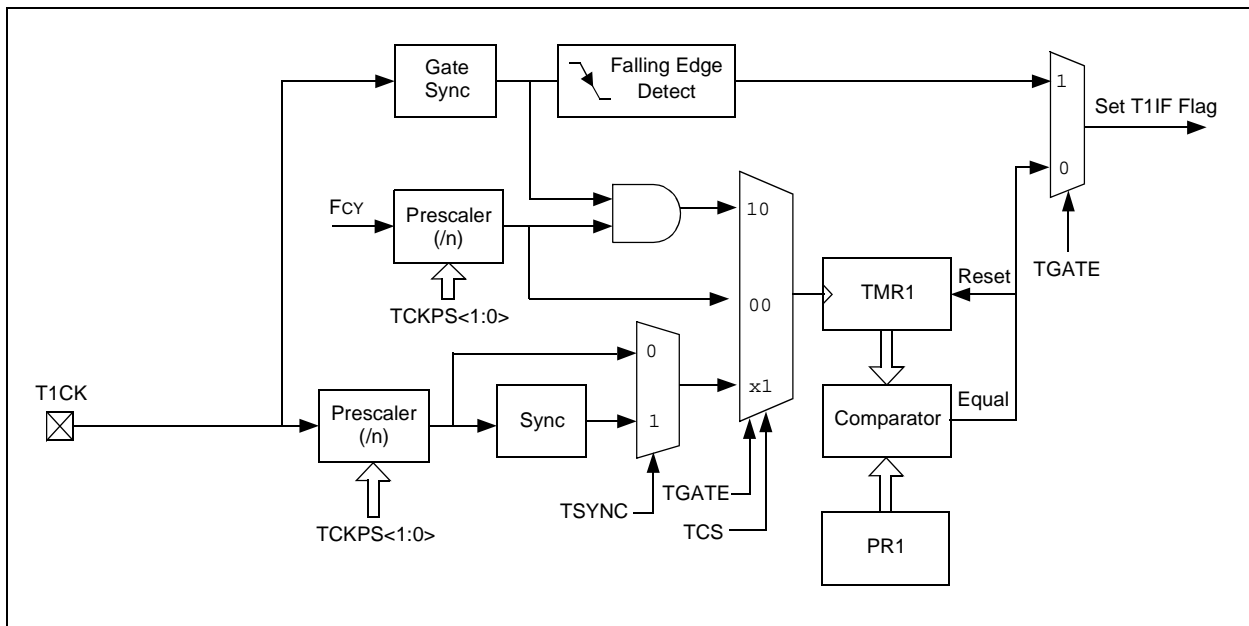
Gate Sync

Falling Edge Detect

1

Set T1IF Flag

0

FCY

Prescaler (/n)

TCKPS<1:0>

10

00

TMR1

Reset

TGATE

0

x1

T1CK

Prescaler (/n)

Sync

1

Comparator

Equal

TCKPS<1:0>

TSYNC

TGATE

TCS

PR1